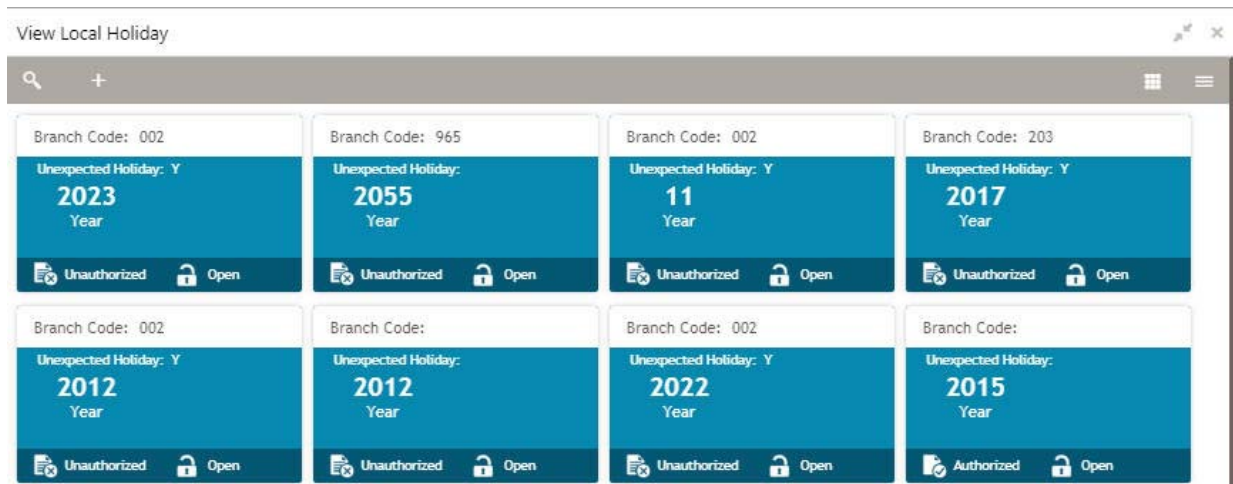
View Local Holiday

+

Branch Code: 002
Unexpected Holiday: Y
2023
Year
Unauthorized Open

Branch Code: 965
Unexpected Holiday:
2055
Year
Unauthorized Open

Branch Code: 002
Unexpected Holiday: Y
11
Year
Unauthorized Open

Branch Code: 203
Unexpected Holiday: Y
2017
Year
Unauthorized Open

Branch Code: 002
Unexpected Holiday: Y
2012
Year
Unauthorized Open

Branch Code:
Unexpected Holiday:
2012
Year
Unauthorized Open

Branch Code: 002
Unexpected Holiday: Y
2022
Year
Unauthorized Open

Branch Code:
Unexpected Holiday:
2015
Year
Authorized Open